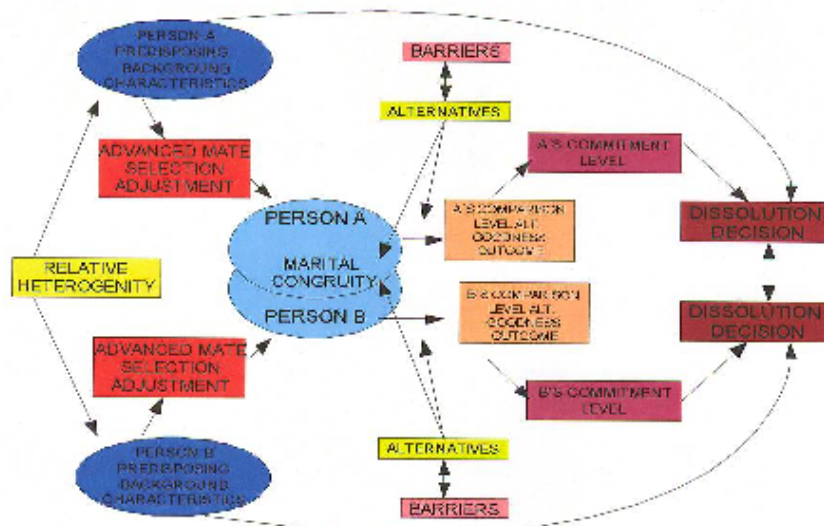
PERSON A PREDISPOSING BACKGROUND CHARACTERISTICS

BARRIERS

ALTERNATIVES

ADVANCED MATE SELECTION ADJUSTMENT

A'S COMMITMENT LEVEL

PERSON A

A'S COMPARISON LEVEL ALT. GOODNESS OUTCOME

DISSOLUTION DECISION

RELATIVE HETEROGENITY

MARITAL CONGRUITY

PERSON B

B'S COMPARISON LEVEL ALT. GOODNESS OUTCOME

DISSOLUTION DECISION

ADVANCED MATE SELECTION ADJUSTMENT

B'S COMMITMENT LEVEL

ALTERNATIVES

PERSON B PREDISPOSING BACKGROUND CHARACTERISTICS

BARRIERS